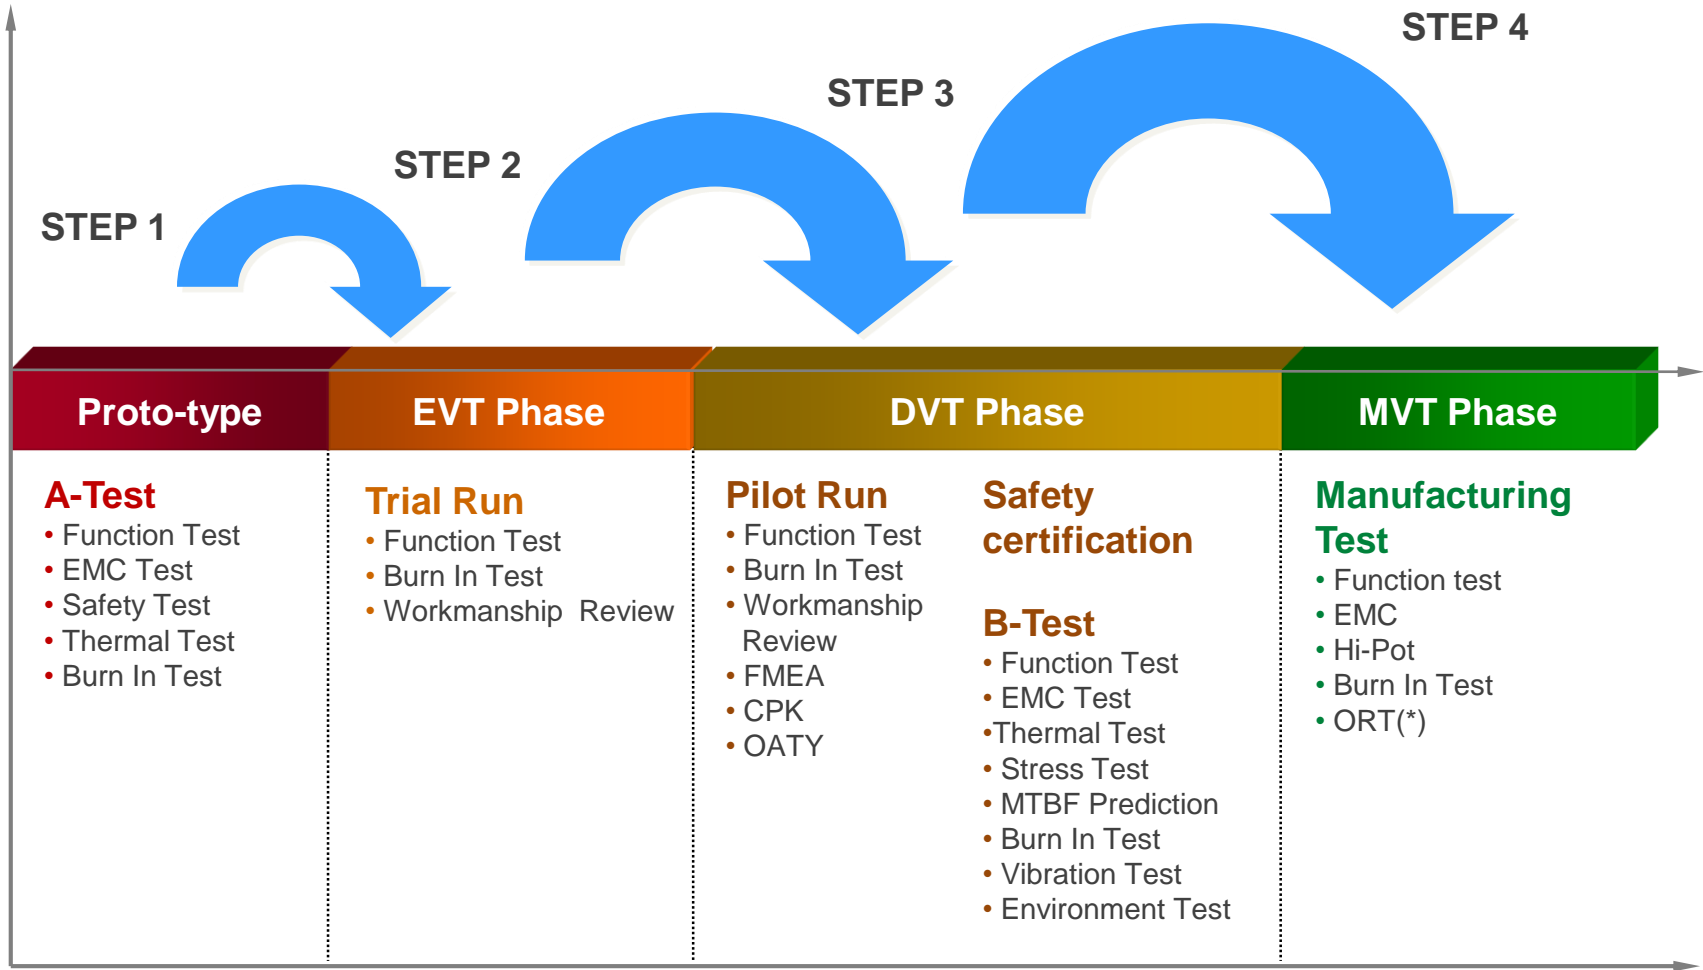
STEP 1

STEP 2

STEP 3

STEP 4

Proto-type

EVT Phase

DVT Phase

MVT Phase

A-Test
• Function Test
• EMC Test
• Safety Test
• Thermal Test
• Burn In Test

Trial Run
• Function Test
• Burn In Test
• Workmanship Review

Pilot Run
• Function Test
• Burn In Test
• Workmanship Review
• FMEA
• CPK
• OATY

Safety certification

B-Test
• Function Test
• EMC Test
•Thermal Test
• Stress Test
• MTBF Prediction
• Burn In Test
• Vibration Test
• Environment Test

Manufacturing Test
• Function test
• EMC
• Hi-Pot
• Burn In Test
• ORT(*)